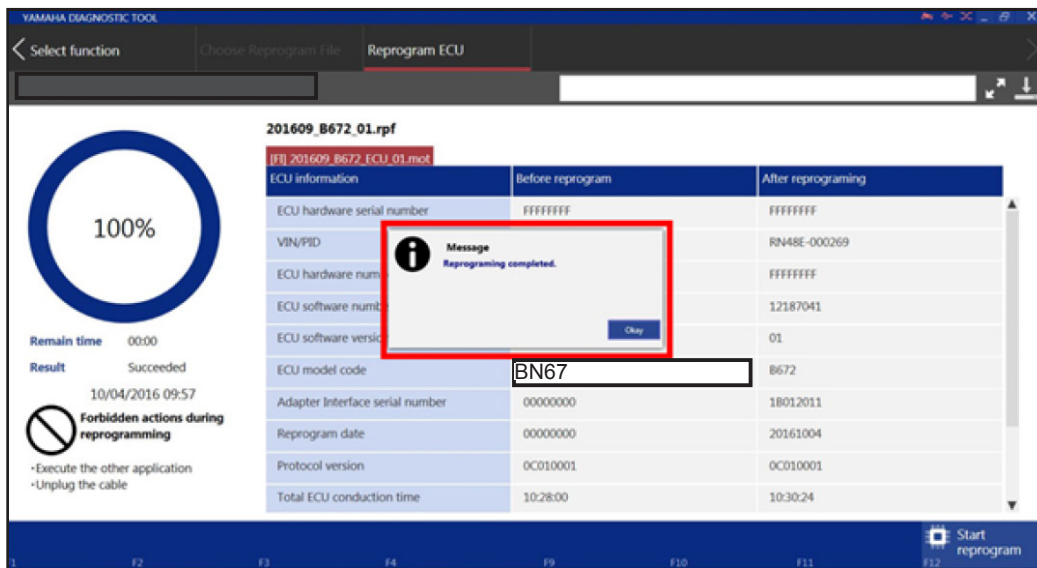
YAMAHA DIAGNOSTIC TOOL

Select function

Choose Reprogram File

Reprogram ECU

100%

Remain time 00:00

Result Succeeded

10/04/2016 09:57

Forbidden actions during reprogramming

•Execute the other application
•Unplug the cable

201609_B672_01.rpf

[FI] 201609_B672_ECU_01.mot

| ECU information | Before reprogram | After reprograming |
|---|---|---|
| ECU hardware serial number | FFFFFFFF | FFFFFFFF |
| VIN/PID | | RN48E-000269 |
| ECU hardware num | | FFFFFFFF |
| ECU software numb | | 12187041 |
| ECU software versio | | 01 |
| ECU model code | BN67 | B672 |
| Adapter Interface serial number | 00000000 | 1B012011 |
| Reprogram date | 00000000 | 20161004 |
| Protocol version | 0C010001 | 0C010001 |
| Total ECU conduction time | 10:28:00 | 10:30:24 |

Message
Reprograming completed.
Okay

Start reprogram

1 F2 F3 F4 F9 F10 F11 F12